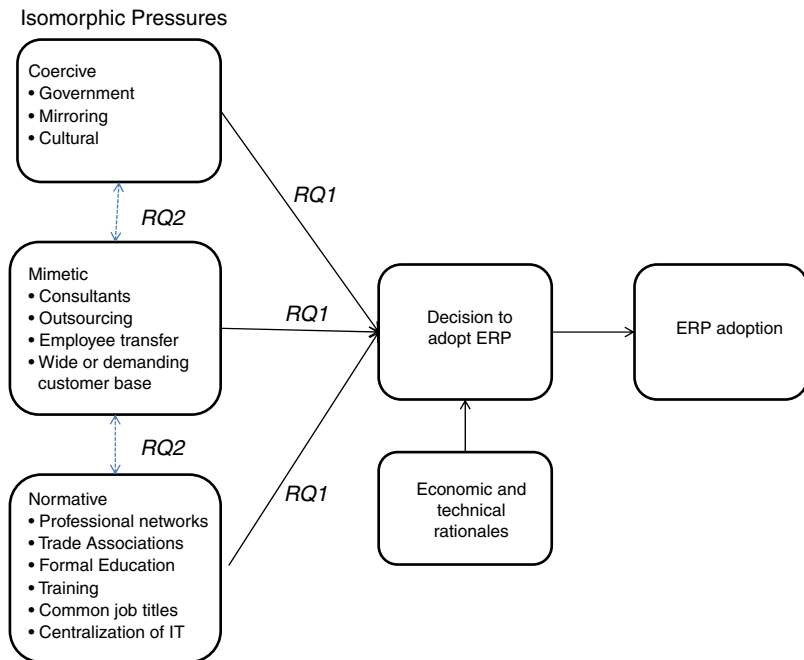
Isomorphic Pressures

Coercive
• Government
• Mirroring
• Cultural

RQ2

Mimetic
• Consultants
• Outsourcing
• Employee transfer
• Wide or demanding customer base

RQ2

Normative
• Professional networks
• Trade Associations
• Formal Education
• Training
• Common job titles
• Centralization of IT

RQ1

RQ1

RQ1

Decision to adopt ERP

ERP adoption

Economic and technical rationales